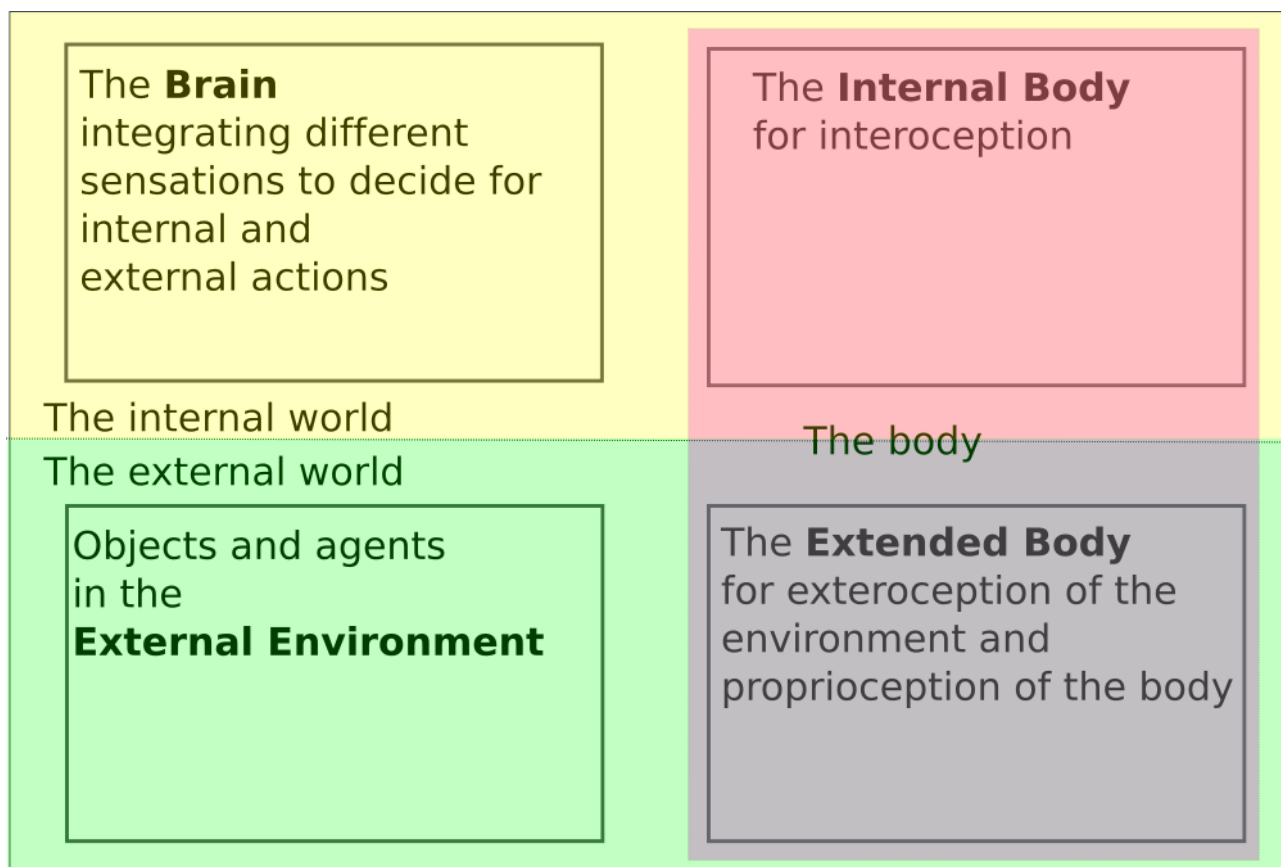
The **Brain**
integrating different sensations to decide for internal and external actions

The **Internal Body**
for interoception

The internal world

The body

The external world

Objects and agents in the
**External Environment**

The **Extended Body**
for exteroception of the environment and proprioception of the body